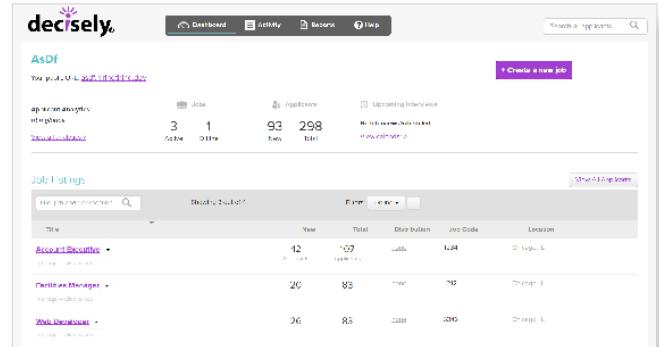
decisely

Dashboard Activity Reports Help

Search applicants

AsDf

Your public URL: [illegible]

+ Create a new job

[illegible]

Jobs
3 Active
1 Offline

Applicants
93 New
298 Total

Upcoming Interviews
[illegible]
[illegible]

Job Listings

View All Applicants

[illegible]

Showing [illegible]

Filter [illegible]

| Title | New | Total | Distribution | Job Code | Location |
|---|---|---|---|---|---|
| Account Executive | 42 | 107 | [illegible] | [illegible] | Chicago, IL |
| Facilities Manager | 29 | 83 | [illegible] | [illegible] | Chicago, IL |
| Web Developer | 26 | 83 | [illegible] | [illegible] | Chicago, IL |